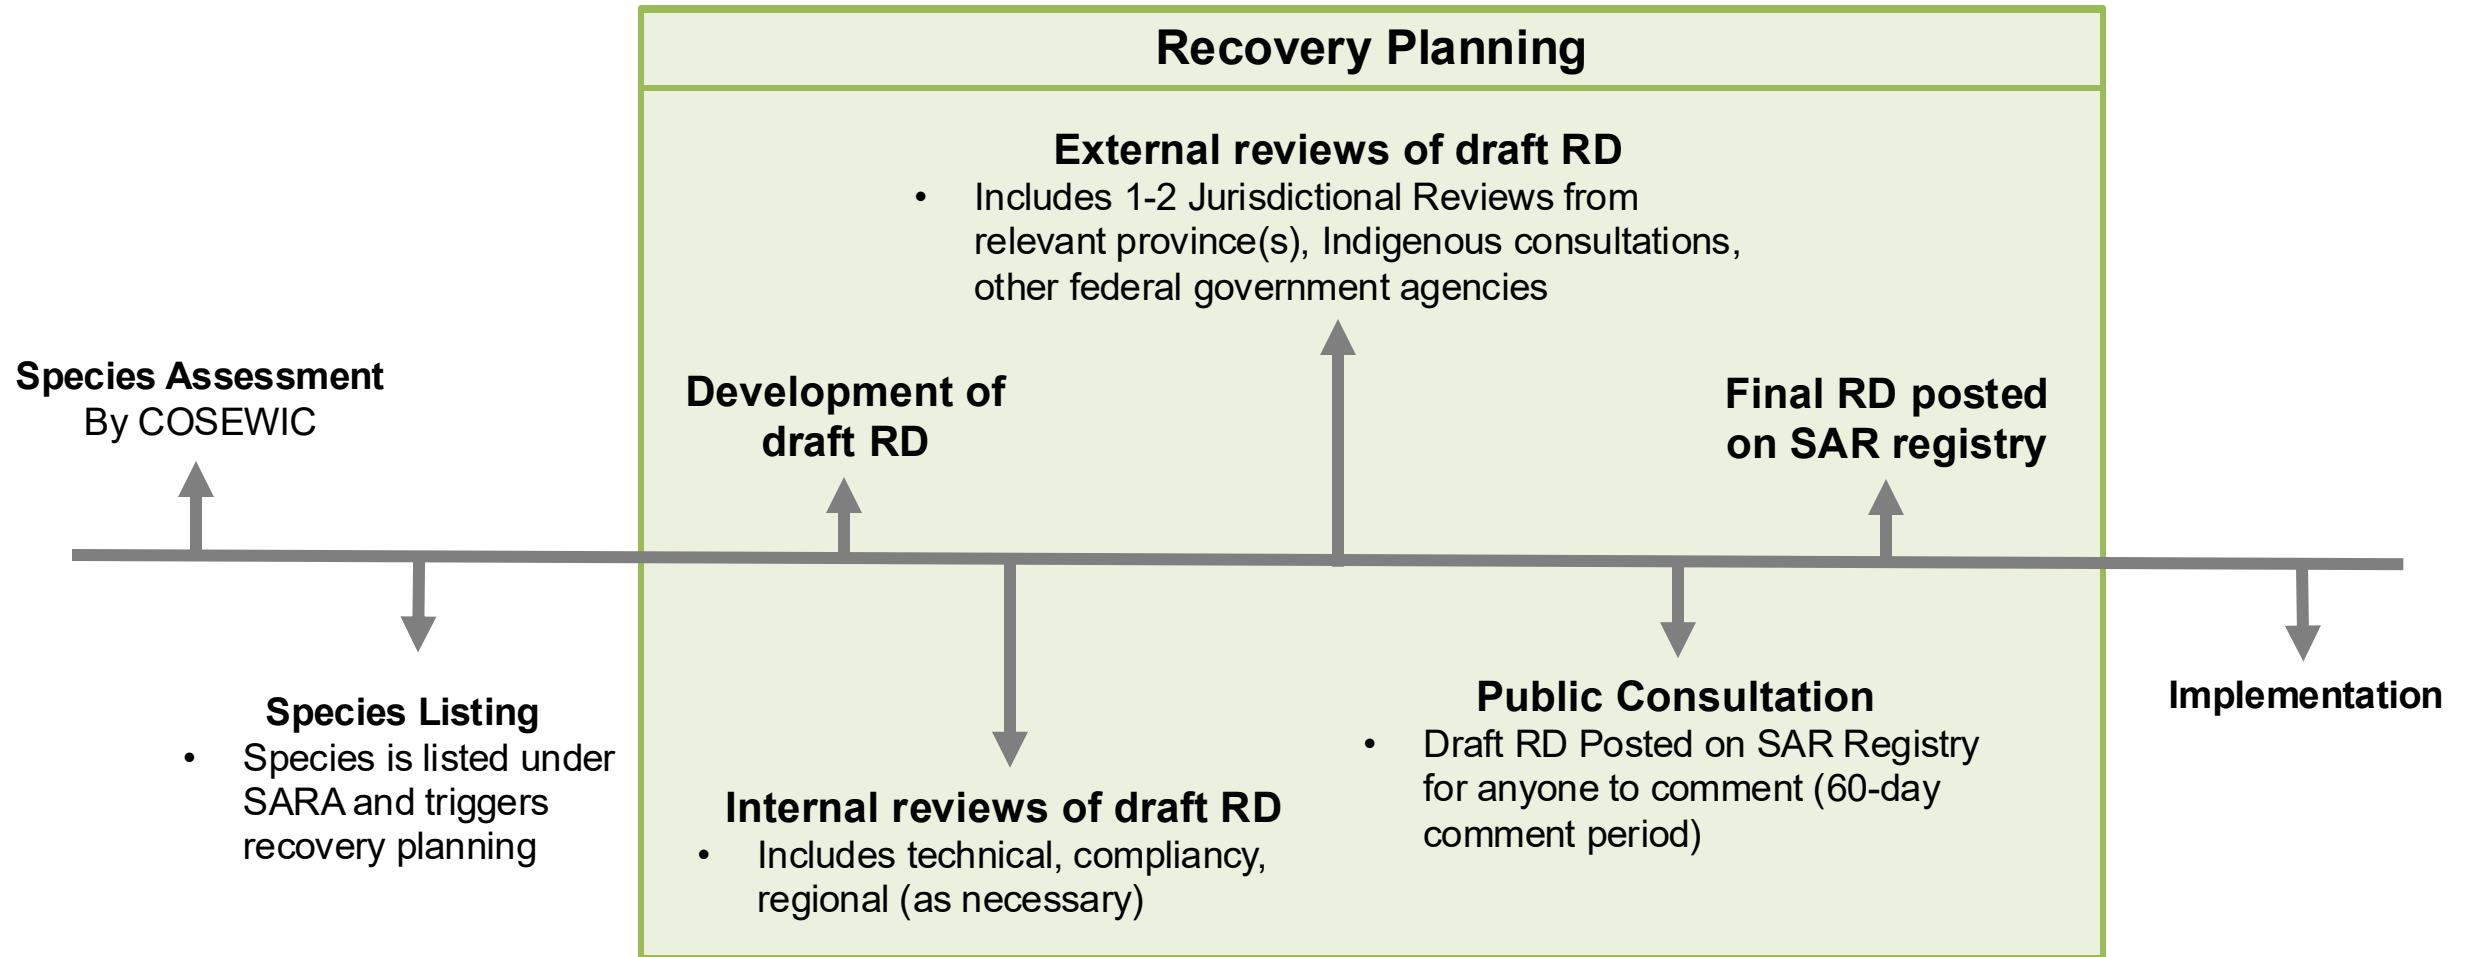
Recovery Planning

Species Assessment
By COSEWIC

Species Listing
- Species is listed under SARA and triggers recovery planning

Development of draft RD

Internal reviews of draft RD
- Includes technical, compliancy, regional (as necessary)

External reviews of draft RD
- Includes 1-2 Jurisdictional Reviews from relevant province(s), Indigenous consultations, other federal government agencies

Public Consultation
- Draft RD Posted on SAR Registry for anyone to comment (60-day comment period)

Final RD posted on SAR registry

Implementation